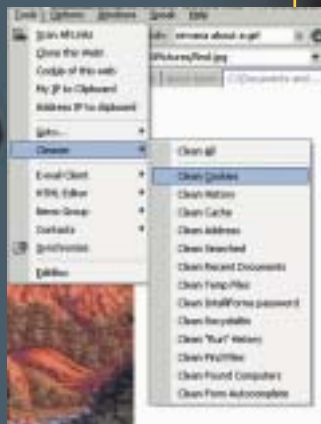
Tools Options Windows Speak Help

Scan All Links
Close the Web
Cookie of this web
My IP to Clipboard
Address IP to clipboard

Goto...
Cleaner
E-mail Client
HTML Editor
News Group
Contacts
NetSnoopter
Editor

nirvana about-a.gif
\Pictures\fred.jpg
C:\Documents and...

Clean all
Clean Cookies
Clean History
Clean Cache
Clean Address
Clean Searched
Clean Recent Documents
Clean Temp Files
Clean IntelliForms password
Clean Recyclebin
Clean "Run" History
Clean Find Files
Clean Found Computers
Clean Form Autocomplete